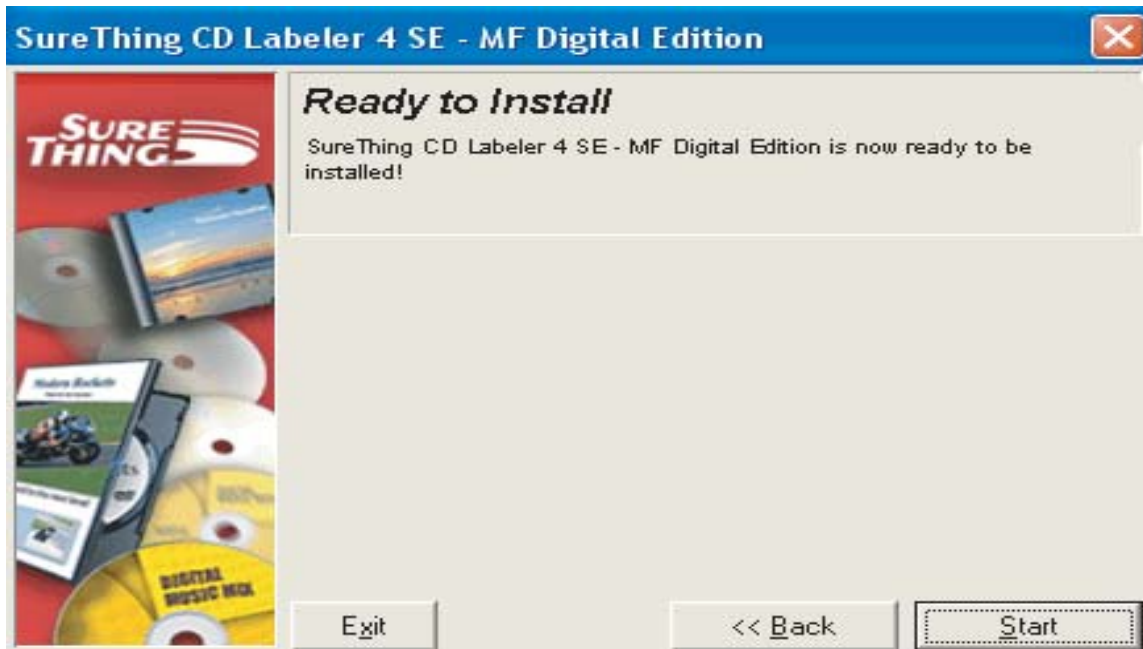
SureThing CD Labeler 4 SE - MF Digital Edition

SURE THING

Modern Rockets

DIGITAL MUSIC MIX

Ready to Install

SureThing CD Labeler 4 SE - MF Digital Edition is now ready to be installed!

Exit

<< Back

Start